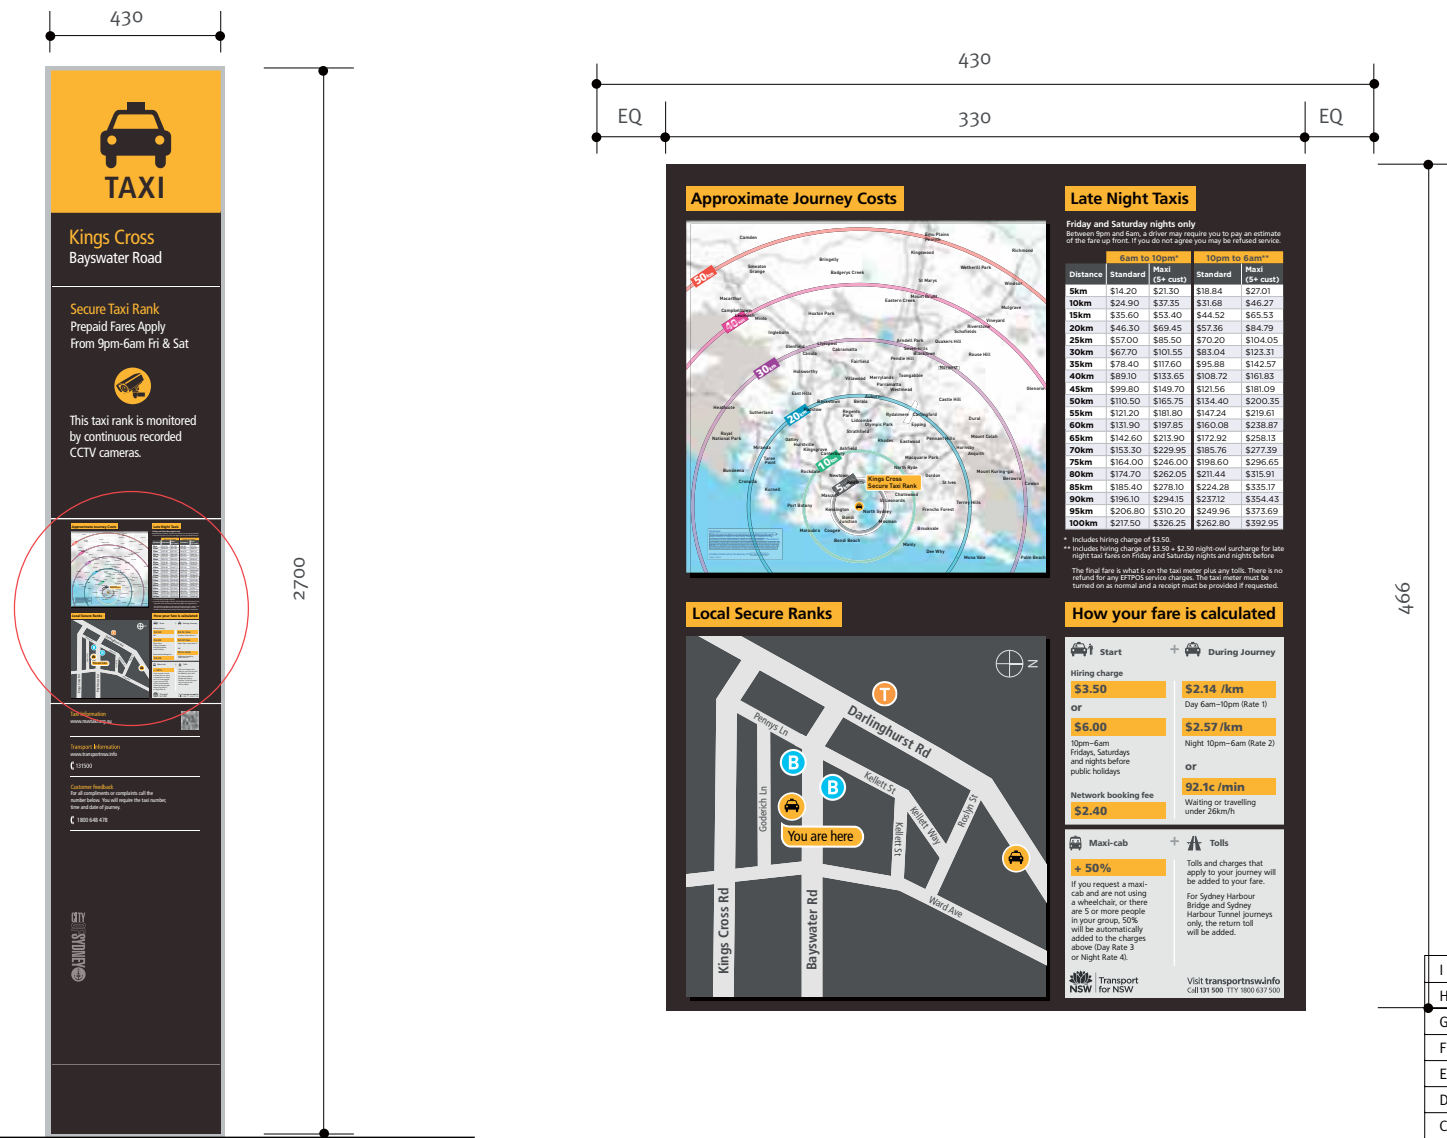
430

TAXI

Kings Cross
Bayswater Road

Secure Taxi Rank
Prepaid Fares Apply
From 9pm-6am Fri & Sat

This taxi rank is monitored by continuous recorded CCTV cameras.

Taxi Information
Transport Information
131500
Customer Feedback
1800 648 478

CITY OF SYDNEY

2700

430

EQ 330 EQ

Approximate Journey Costs

Kings Cross Secure Taxi Rank

Late Night Taxis

Friday and Saturday nights only
Between 9pm and 6am, a driver may require you to pay an estimate of the fare up front. If you do not agree you may be refused service.

| Distance | 6am to 10pm* Standard | 6am to 10pm* Maxi (5+ cust) | 10pm to 6am** Standard | 10pm to 6am** Maxi (5+ cust) |
|---|---|---|---|---|
| 5km | $14.20 | $21.30 | $18.84 | $27.01 |
| 10km | $24.90 | $37.35 | $31.68 | $46.27 |
| 15km | $35.60 | $53.40 | $44.52 | $65.53 |
| 20km | $46.30 | $69.45 | $57.36 | $84.79 |
| 25km | $57.00 | $85.50 | $70.20 | $104.05 |
| 30km | $67.70 | $101.55 | $83.04 | $123.31 |
| 35km | $78.40 | $117.60 | $95.88 | $142.57 |
| 40km | $89.10 | $133.65 | $108.72 | $161.83 |
| 45km | $99.80 | $149.70 | $121.56 | $181.09 |
| 50km | $110.50 | $165.75 | $134.40 | $200.35 |
| 55km | $121.20 | $181.80 | $147.24 | $219.61 |
| 60km | $131.90 | $197.85 | $160.08 | $238.87 |
| 65km | $142.60 | $213.90 | $172.92 | $258.13 |
| 70km | $153.30 | $229.95 | $185.76 | $277.39 |
| 75km | $164.00 | $246.00 | $198.60 | $296.65 |
| 80km | $174.70 | $262.05 | $211.44 | $315.91 |
| 85km | $185.40 | $278.10 | $224.28 | $335.17 |
| 90km | $196.10 | $294.15 | $237.12 | $354.43 |
| 95km | $206.80 | $310.20 | $249.96 | $373.69 |
| 100km | $217.50 | $326.25 | $262.80 | $392.95 |

* Includes hiring charge of $3.50.
** Includes hiring charge of $3.50 + $2.50 night-owl surcharge for late night taxi fares on Friday and Saturday nights and nights before

The final fare is what is on the taxi meter plus any tolls. There is no refund for any EFTPOS service charges. The taxi meter must be turned on as normal and a receipt must be provided if requested.

Local Secure Ranks

Darlinghurst Rd
Penny's Ln
Kellett St
Kellett Way
Roslyn St
Goderich Ln
You are here
Ward Ave
Kings Cross Rd
Bayswater Rd
N

How your fare is calculated

Start
Hiring charge
$3.50
or
$6.00
10pm–6am Fridays, Saturdays and nights before public holidays
Network booking fee
$2.40

During Journey
$2.14 /km
Day 6am–10pm (Rate 1)
$2.57 /km
Night 10pm–6am (Rate 2)
or
92.1c /min
Waiting or travelling under 26km/h

Maxi-cab
+ 50%
If you request a maxi-cab and are not using a wheelchair, or there are 5 or more people in your group, 50% will be automatically added to the charges above (Day Rate 3 or Night Rate 4).

Tolls
Tolls and charges that apply to your journey will be added to your fare.
For Sydney Harbour Bridge and Sydney Harbour Tunnel journeys only, the return toll will be added.

NSW Transport for NSW
Visit transportnsw.info
Call 131 500 TTY 1800 637 500

466